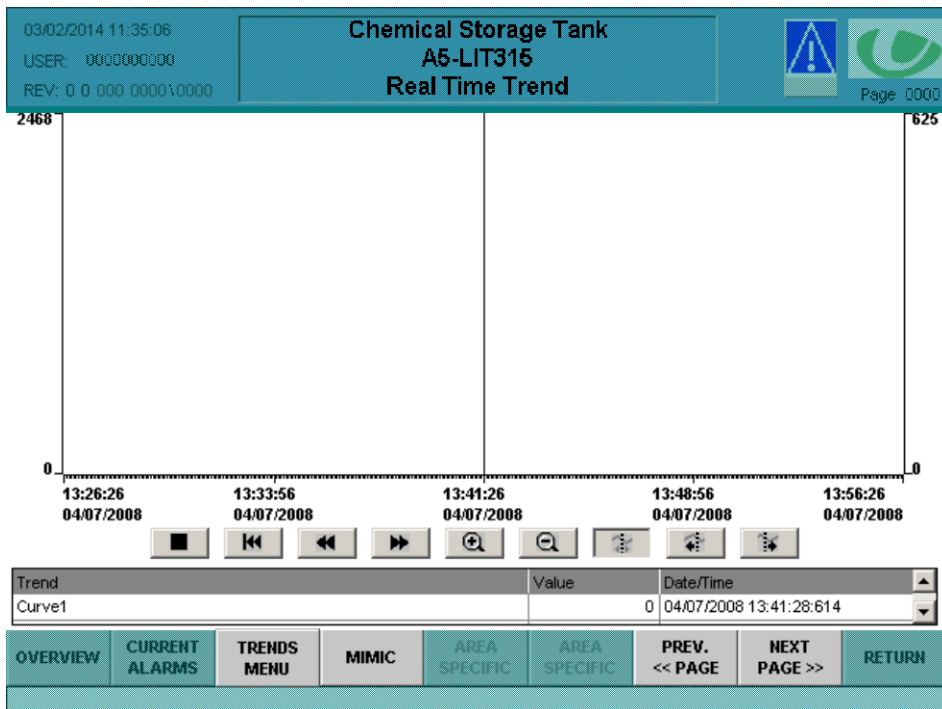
03/02/2014 11:35:06
USER: 0000000000
REV: 0 0 000 0000\0000

Chemical Storage Tank
A5-LIT315
Real Time Trend

Page 0000

2468
625
0
0

13:26:26 04/07/2008
13:33:56 04/07/2008
13:41:26 04/07/2008
13:48:56 04/07/2008
13:56:26 04/07/2008

| Trend | Value | Date/Time |
|---|---|---|
| Curve1 | 0 | 04/07/2008 13:41:28:614 |

OVERVIEW
CURRENT ALARMS
TRENDS MENU
MIMIC
AREA SPECIFIC
AREA SPECIFIC
PREV. << PAGE
NEXT PAGE >>
RETURN